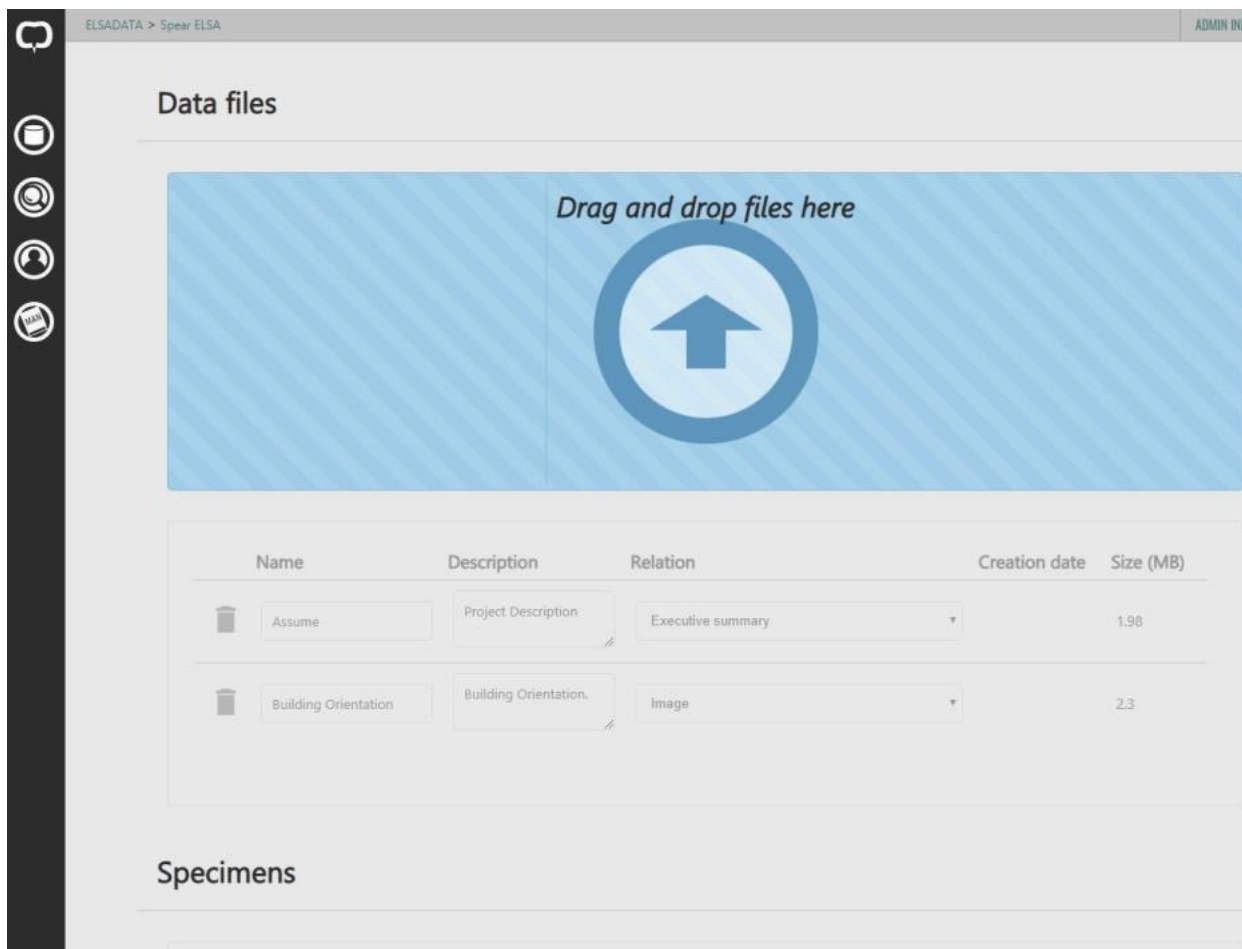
ELSADATA > Spear ELSA

ADMIN IN

Data files

Drag and drop files here

| | Name | Description | Relation | Creation date | Size (MB) |
|---|---|---|---|---|---|
| | Assume | Project Description | Executive summary | | 1.98 |
| | Building Orientation | Building Orientation. | Image | | 2.3 |

Specimens